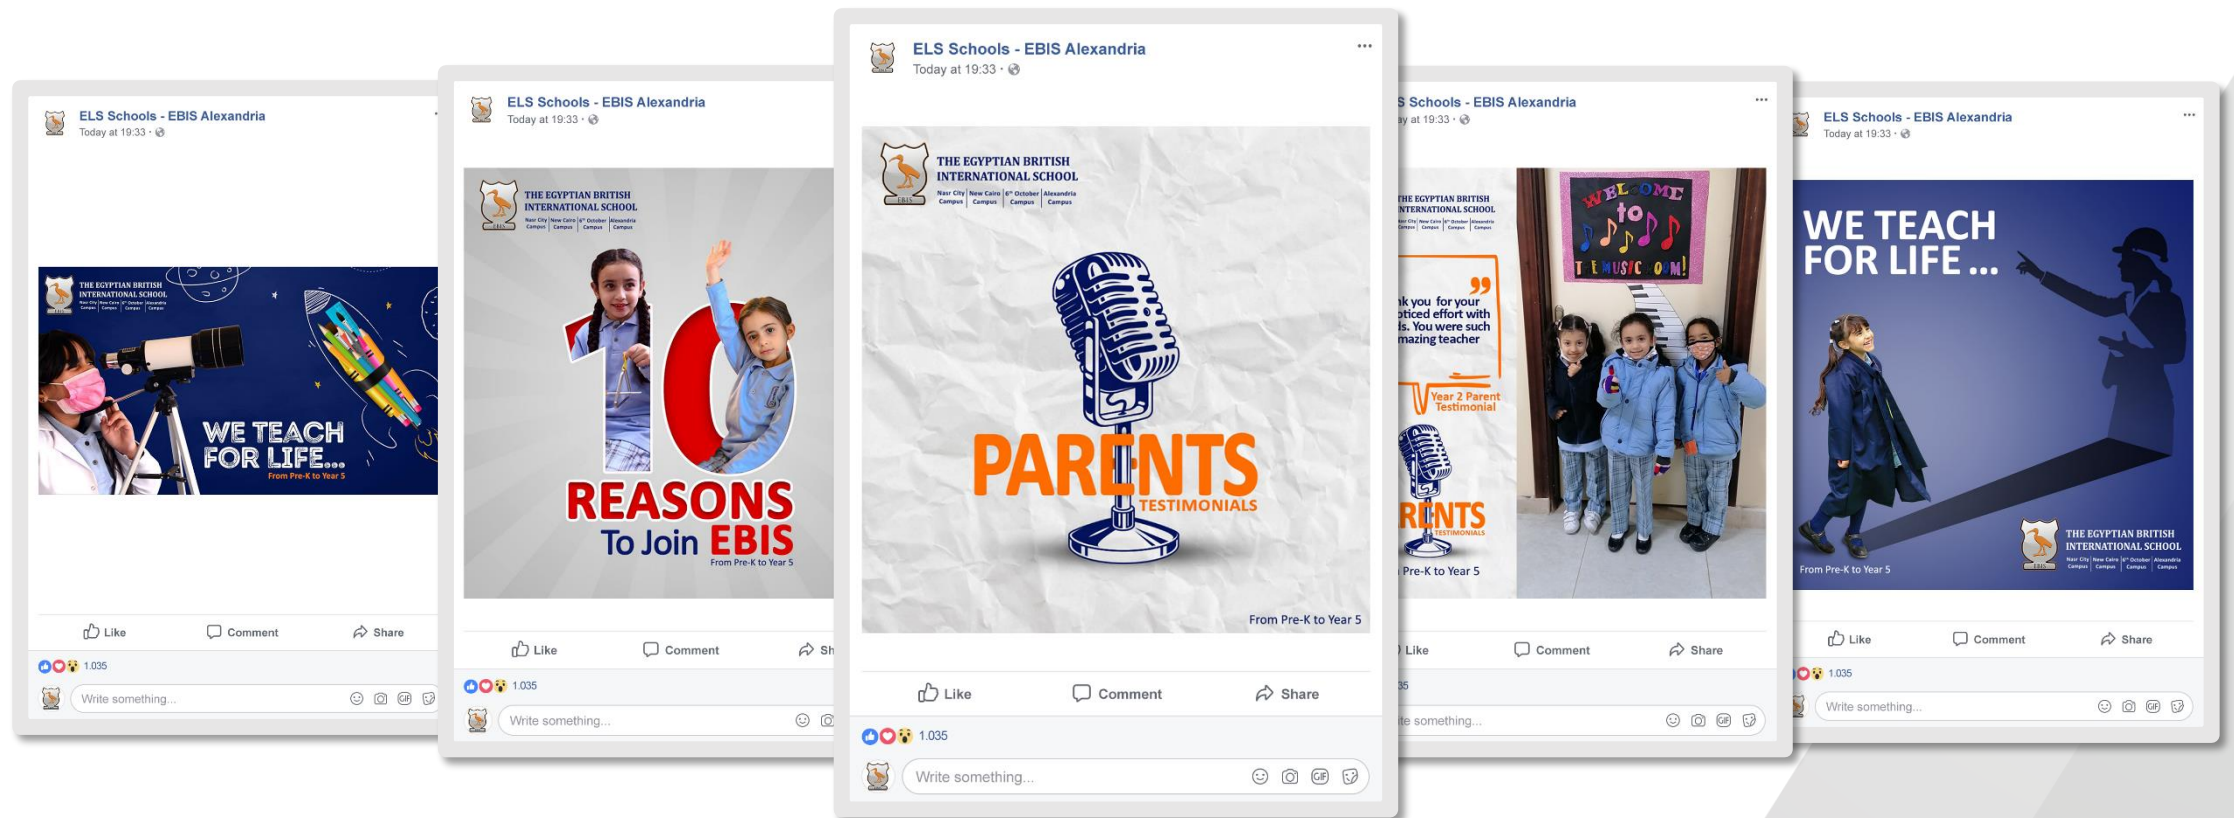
ELS Schools - EBIS Alexandria
Today at 19:33 ·

THE EGYPTIAN BRITISH INTERNATIONAL SCHOOL
Nasr City Campus | New Cairo Campus | 6th October Campus | Alexandria Campus

WE TEACH FOR LIFE...
From Pre-K to Year 5

Like Comment Share
1.035
Write something...

ELS Schools - EBIS Alexandria
Today at 19:33 ·

THE EGYPTIAN BRITISH INTERNATIONAL SCHOOL
Nasr City Campus | New Cairo Campus | 6th October Campus | Alexandria Campus

10
REASONS
To Join EBIS
From Pre-K to Year 5

Like Comment Sh
1.035
Write something...

ELS Schools - EBIS Alexandria
Today at 19:33 ·
...

THE EGYPTIAN BRITISH INTERNATIONAL SCHOOL
Nasr City Campus | New Cairo Campus | 6th October Campus | Alexandria Campus

PARENTS
TESTIMONIALS

From Pre-K to Year 5

Like Comment Share
1.035
Write something...

s Schools - EBIS Alexandria
ay at 19:33 ·
...

THE EGYPTIAN BRITISH INTERNATIONAL SCHOOL

nk you for your oticed effort with ls. You were such mazing teacher
Year 2 Parent Testimonial
RENTS
TESTIMONIALS
Pre-K to Year 5

WELCOME to THE MUSIC ROOM!

Like Comment Share
35
te something...

ELS Schools - EBIS Alexandria
Today at 19:33 ·
...

WE TEACH FOR LIFE ...

THE EGYPTIAN BRITISH INTERNATIONAL SCHOOL
Nasr City Campus | New Cairo Campus | 6th October Campus | Alexandria Campus
From Pre-K to Year 5

Like Comment Share
1.035
Write something...